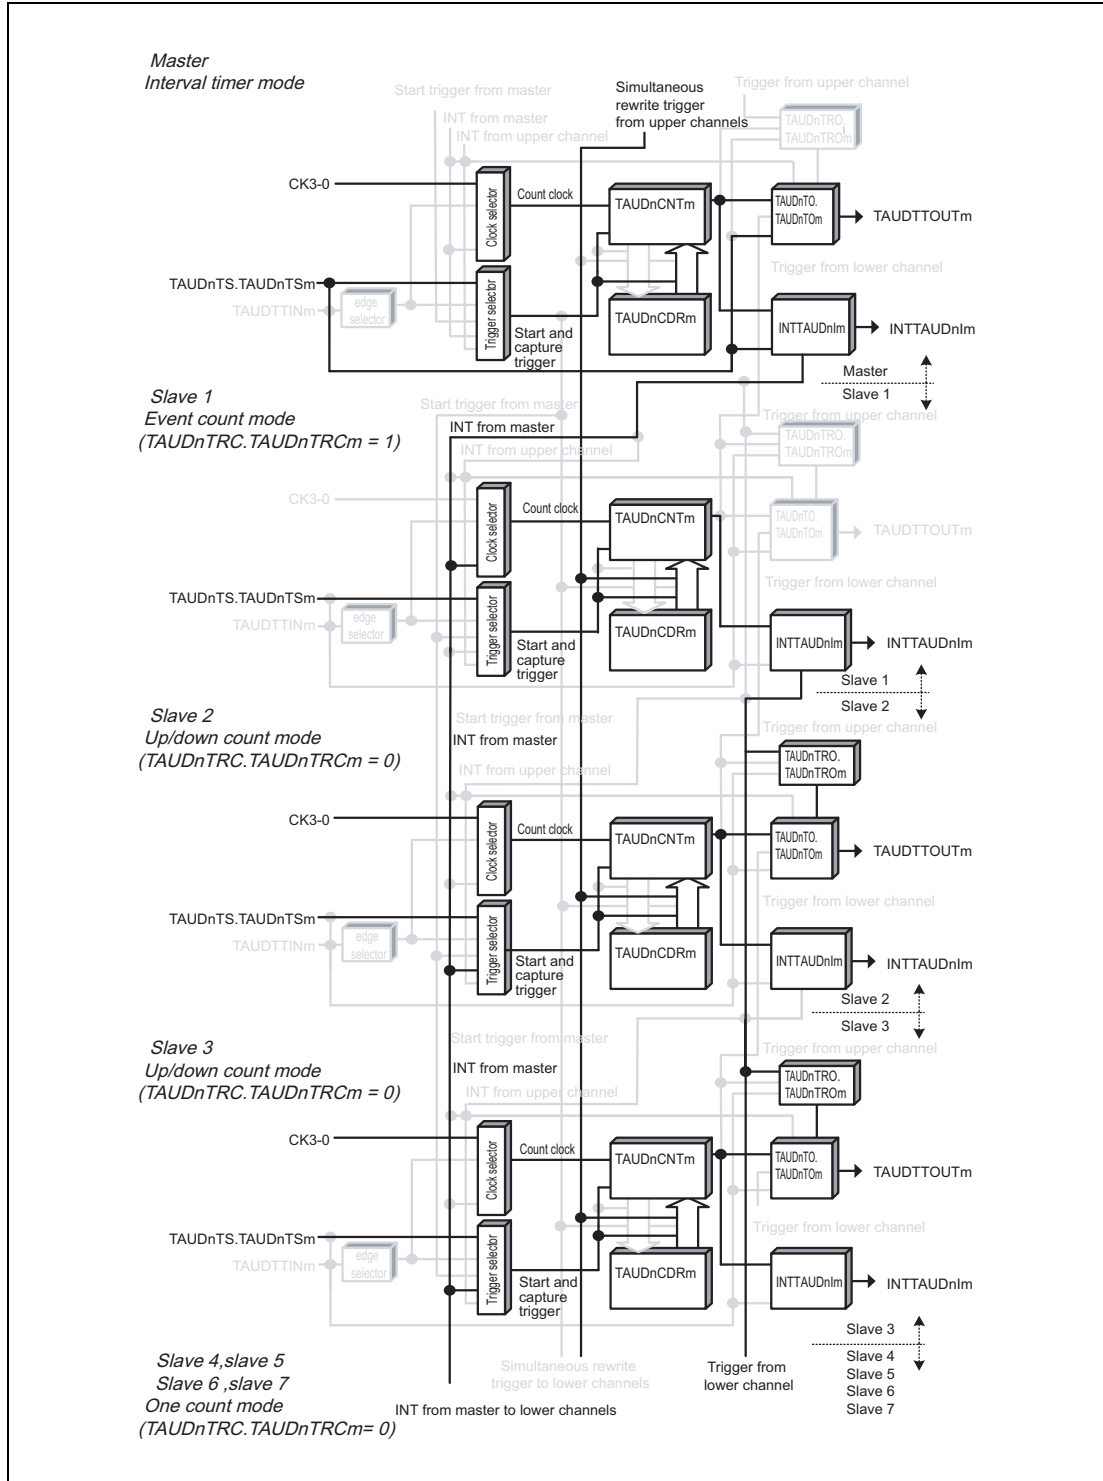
Master
Interval timer mode

Start trigger from master
INT from master
INT from upper channel
Simultaneous rewrite trigger from upper channels
Trigger from upper channel
TAUDnTRO.
TAUDnTROm

CK3-0
Clock selector
Count clock
TAUDnCNTm
TAUDnTO.
TAUDnTOm
TAUDTTOUTm
Trigger from lower channel
TAUDnTS.TAUDnTSm
TAUDTTINm
edge selector
Trigger selector
Start and capture trigger
TAUDnCDRm
INTTAUDnIm
INTTAUDnIm
Master
Slave 1

Slave 1
Event count mode
(TAUDnTRC.TAUDnTRCm = 1)
Start trigger from master
INT from master
INT from upper channel
Trigger from upper channel
TAUDnTRO.
TAUDnTROm
CK3-0
Clock selector
Count clock
TAUDnCNTm
TAUDnTO.
TAUDnTOm
TAUDTTOUTm
Trigger from lower channel
TAUDnTS.TAUDnTSm
TAUDTTINm
edge selector
Trigger selector
Start and capture trigger
TAUDnCDRm
INTTAUDnIm
INTTAUDnIm
Slave 1
Slave 2

Slave 2
Up/down count mode
(TAUDnTRC.TAUDnTRCm = 0)
Start trigger from master
INT from master
INT from upper channel
Trigger from upper channel
TAUDnTRO.
TAUDnTROm
CK3-0
Clock selector
Count clock
TAUDnCNTm
TAUDnTO.
TAUDnTOm
TAUDTTOUTm
Trigger from lower channel
TAUDnTS.TAUDnTSm
TAUDTTINm
edge selector
Trigger selector
Start and capture trigger
TAUDnCDRm
INTTAUDnIm
INTTAUDnIm
Slave 2
Slave 3

Slave 3
Up/down count mode
(TAUDnTRC.TAUDnTRCm = 0)
Start trigger from master
INT from master
INT from upper channel
Trigger from upper channel
TAUDnTRO.
TAUDnTROm
CK3-0
Clock selector
Count clock
TAUDnCNTm
TAUDnTO.
TAUDnTOm
TAUDTTOUTm
Trigger from lower channel
TAUDnTS.TAUDnTSm
TAUDTTINm
edge selector
Trigger selector
Start and capture trigger
TAUDnCDRm
INTTAUDnIm
INTTAUDnIm
Slave 3
Slave 4
Slave 5
Slave 6
Slave 7

Slave 4,slave 5
Slave 6 ,slave 7
One count mode
(TAUDnTRC.TAUDnTRCm= 0)
Simultaneous rewrite trigger to lower channels
Trigger from lower channel
INT from master to lower channels